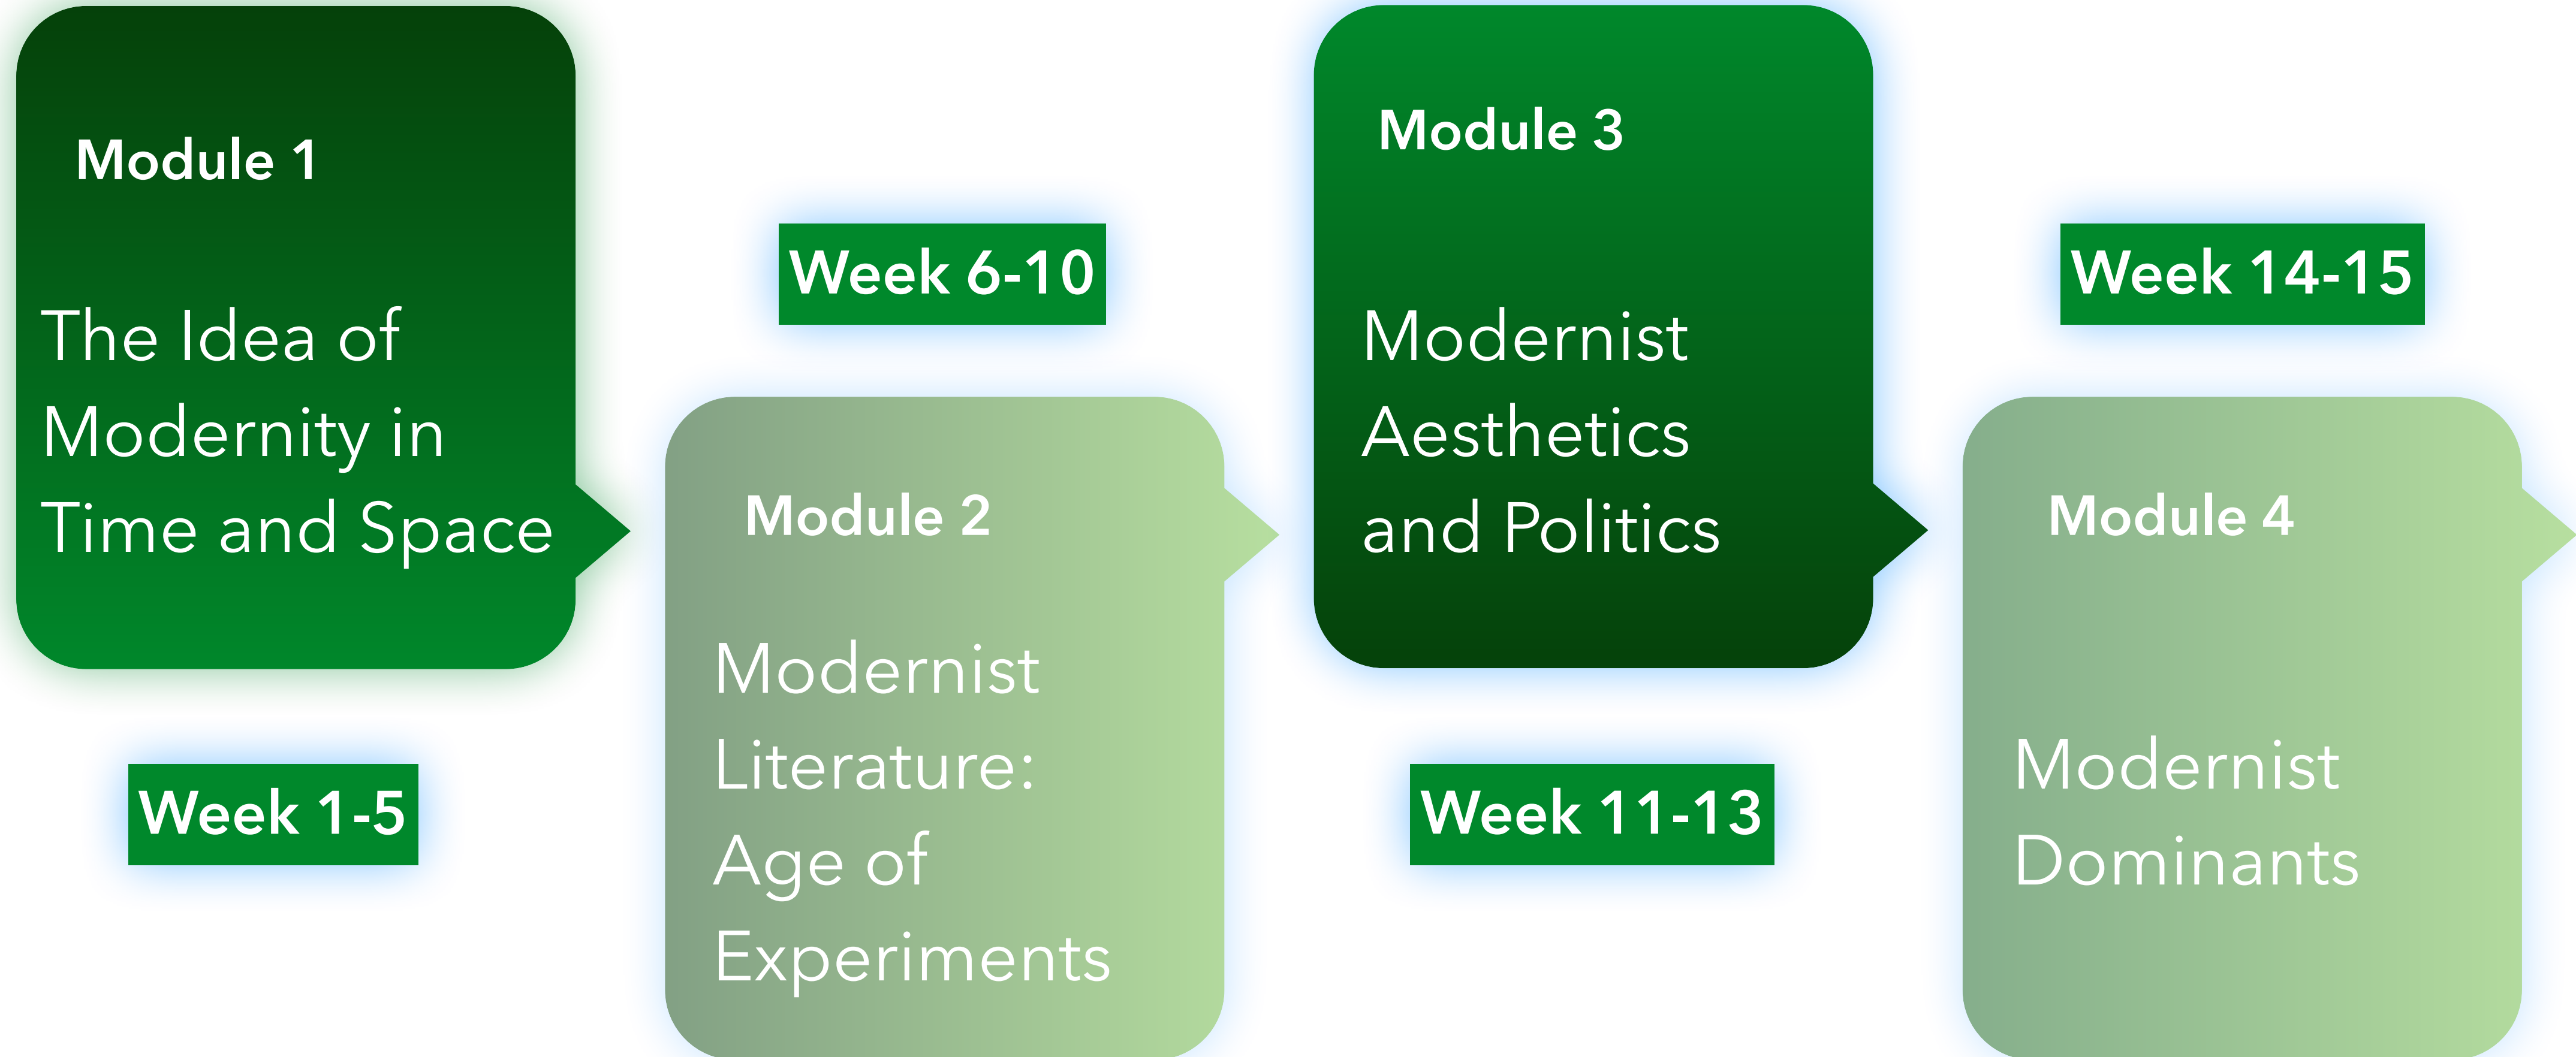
Module 1

The Idea of Modernity in Time and Space

Week 1-5

Week 6-10

Module 2

Modernist Literature: Age of Experiments

Module 3

Modernist Aesthetics and Politics

Week 11-13

Week 14-15

Module 4

Modernist Dominants